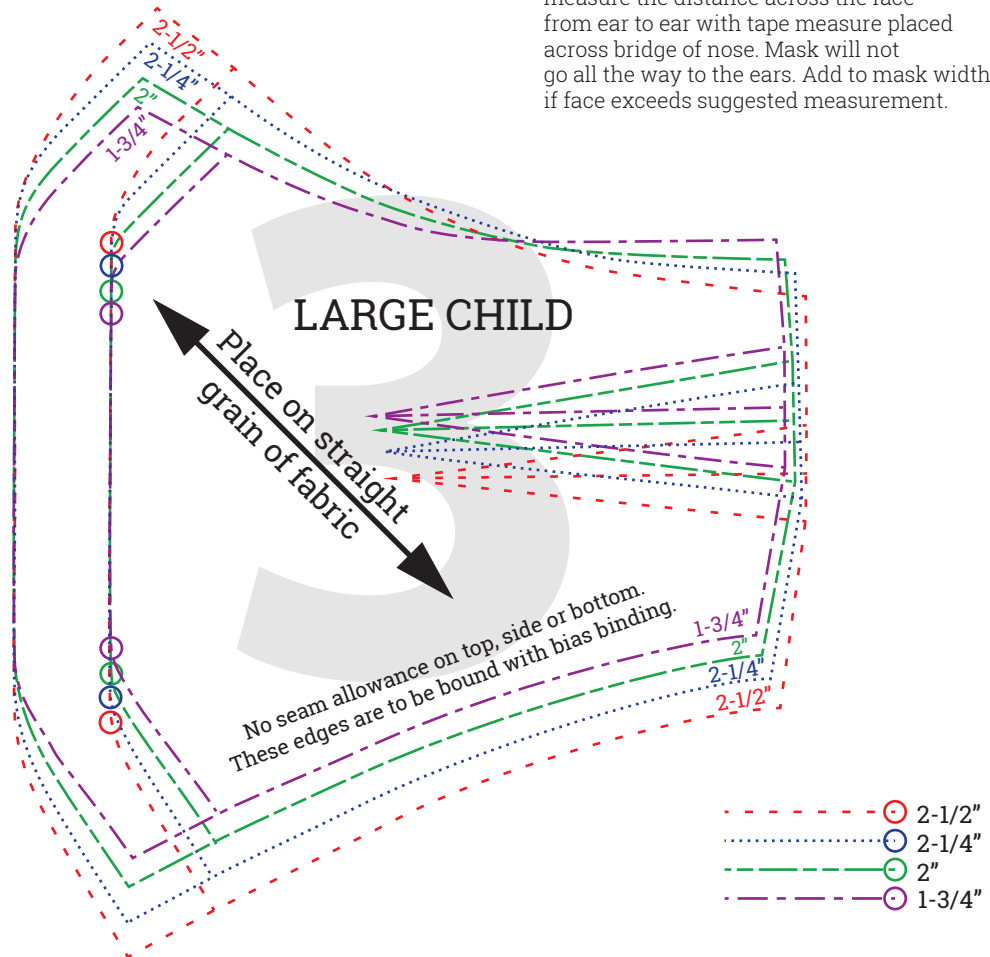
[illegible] the distance across the face from ear to ear with tape measure placed across bridge of nose. Mask will not go all the way to the ears. Add to mask width if face exceeds suggested measurement.

2-1/2"
2-1/4"
2"
1-3/4"

3

LARGE CHILD

Place on straight grain of fabric

No seam allowance on top, side or bottom. These edges are to be bound with bias binding.

1-3/4"
2"
2-1/4"
2-1/2"

2-1/2"
2-1/4"
2"
1-3/4"